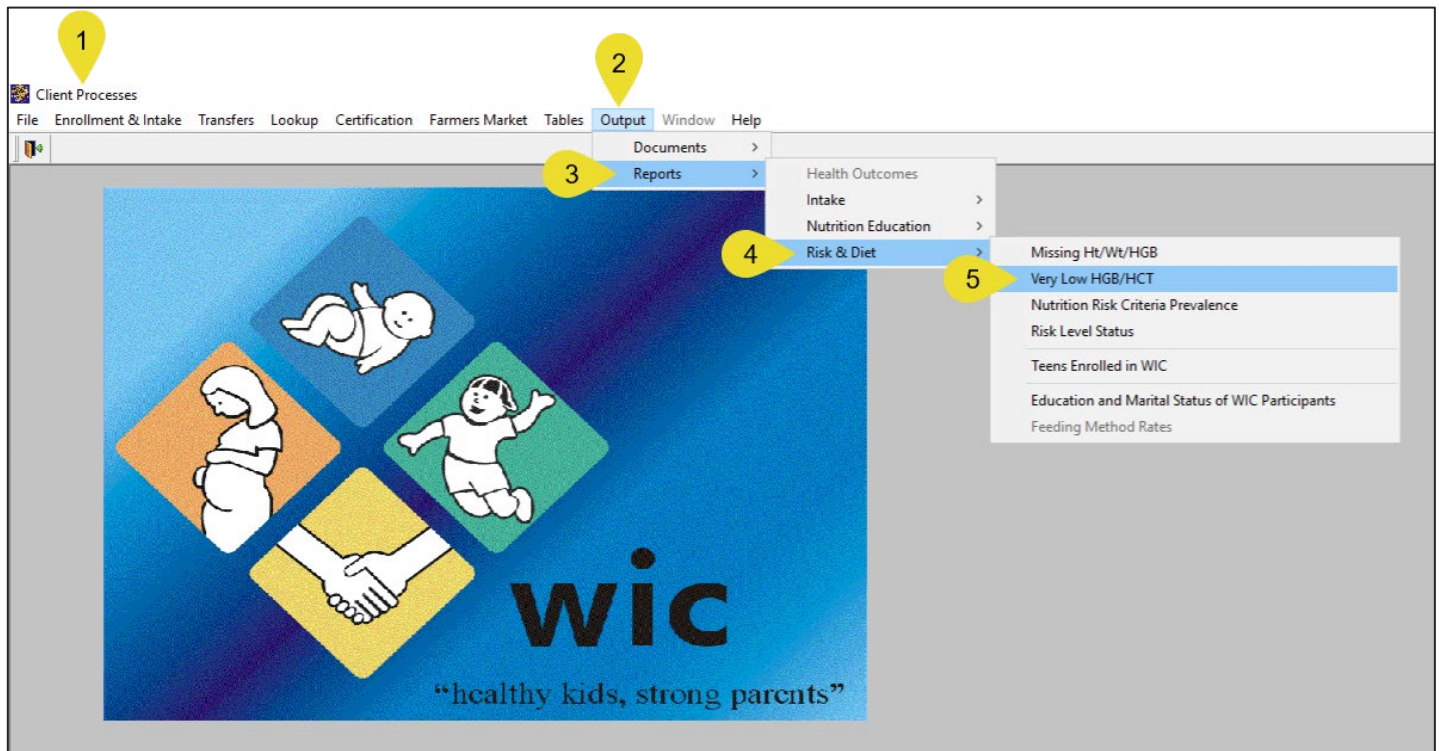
1
Client Processes
2
File Enrollment & Intake Transfers Lookup Certification Farmers Market Tables Output Window Help
Documents >
3
Reports >
Health Outcomes
Intake >
Nutrition Education >
4
Risk & Diet >
Missing Ht/Wt/HGB
5
Very Low HGB/HCT
Nutrition Risk Criteria Prevalence
Risk Level Status
Teens Enrolled in WIC
Education and Marital Status of WIC Participants
Feeding Method Rates

wic
"healthy kids, strong parents"